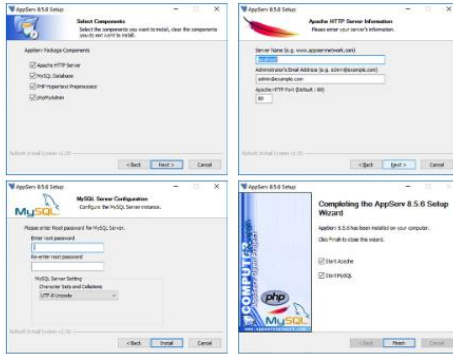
AppServ 8.5.6 Setup

Select Components
Select the components you want to install, clear the components you do not want to install.

AppServ Package Components

Apache HTTP Server
MySQL Database
PHP Hypertext Preprocessor
phpMyAdmin

Nullsoft Install System v2.50

< Back
Next >
Cancel

AppServ 8.5.6 Setup

Apache HTTP Server Information
Please enter your server's information.

Server Name (e.g. www.appservnetwork.com)
localhost
Administrator's Email Address (e.g. admin@example.com)
admin@example.com
Apache HTTP Port (Default : 80)
80

Nullsoft Install System v2.50

< Back
Next >
Cancel

AppServ 8.5.6 Setup

MySQL Server Configuration
Configure the MySQL Server instance.

MySQL

Please enter Root password for MySQL Server.
Enter root password
Re-enter root password
MySQL Server Setting
Character Sets and Collations
UTF-8 Unicode

Nullsoft Install System v2.50

< Back
Install
Cancel

AppServ 8.5.6 Setup

Completing the AppServ 8.5.6 Setup Wizard

AppServ 8.5.6 has been installed on your computer.

Click Finish to close this wizard.

Start Apache
Start MySQL

php
www.appservnetwork.com

< Back
Finish
Cancel